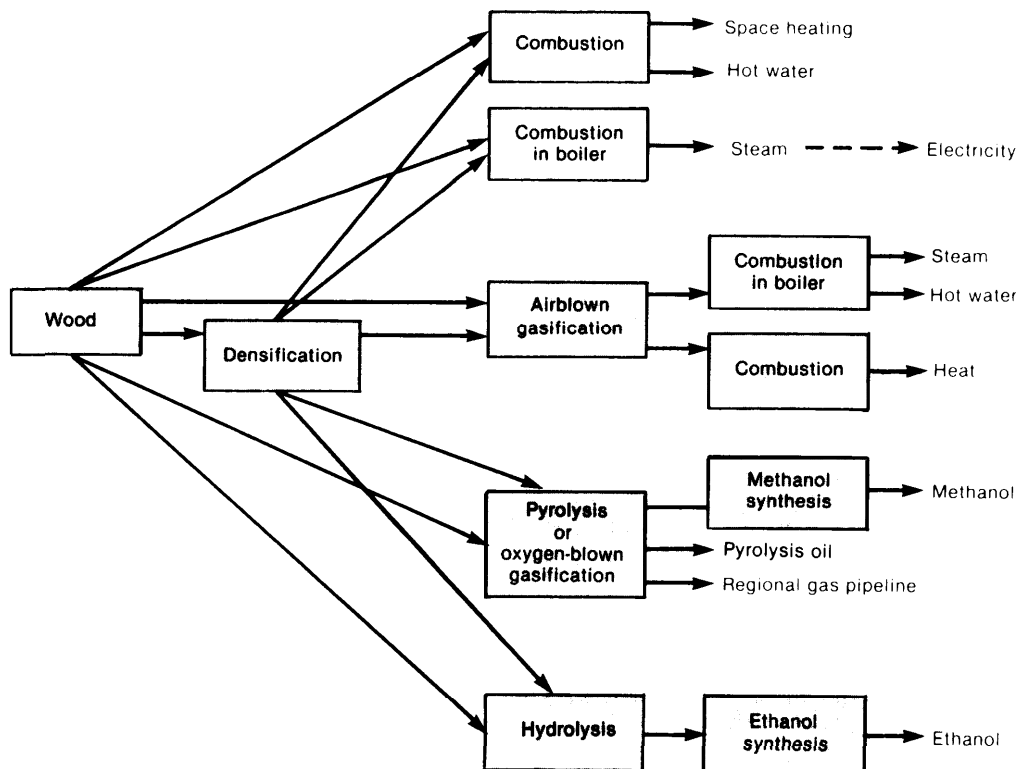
Combustion
Space heating
Hot water
Combustion in boiler
Steam
Electricity
Wood
Densification
Airblown gasification
Combustion in boiler
Steam
Hot water
Combustion
Heat
Pyrolysis or oxygen-blown gasification
Methanol synthesis
Methanol
Pyrolysis oil
Regional gas pipeline
Hydrolysis
Ethanol synthesis
Ethanol